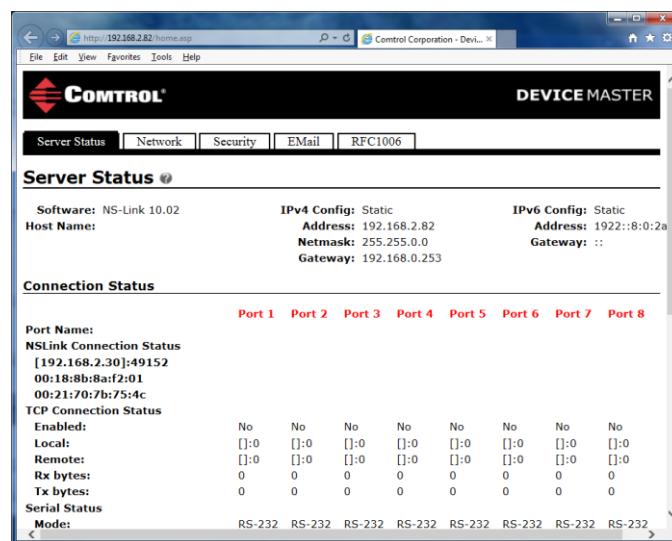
http://192.168.2.82/home.asp

Comtrol Corporation - Devi...

File Edit View Favorites Tools Help

COMTROL®

DEVICE MASTER

Server Status | Network | Security | EMail | RFC1006

Server Status

Software: NS-Link 10.02
Host Name:

IPv4 Config: Static
Address: 192.168.2.82
Netmask: 255.255.0.0
Gateway: 192.168.0.253

IPv6 Config: Static
Address: 1922::8:0:2a
Gateway: ::

Connection Status

| | Port 1 | Port 2 | Port 3 | Port 4 | Port 5 | Port 6 | Port 7 | Port 8 |
|---|---|---|---|---|---|---|---|---|
| Port Name: | | | | | | | | |
| NSLink Connection Status | | | | | | | | |
| [192.168.2.30]:49152 | | | | | | | | |
| 00:18:8b:8a:f2:01 | | | | | | | | |
| 00:21:70:7b:75:4c | | | | | | | | |
| TCP Connection Status | | | | | | | | |
| Enabled: | No | No | No | No | No | No | No | No |
| Local: | []:0 | []:0 | []:0 | []:0 | []:0 | []:0 | []:0 | []:0 |
| Remote: | []:0 | []:0 | []:0 | []:0 | []:0 | []:0 | []:0 | []:0 |
| Rx bytes: | 0 | 0 | 0 | 0 | 0 | 0 | 0 | 0 |
| Tx bytes: | 0 | 0 | 0 | 0 | 0 | 0 | 0 | 0 |
| Serial Status | | | | | | | | |
| Mode: | RS-232 | RS-232 | RS-232 | RS-232 | RS-232 | RS-232 | RS-232 | RS-232 |